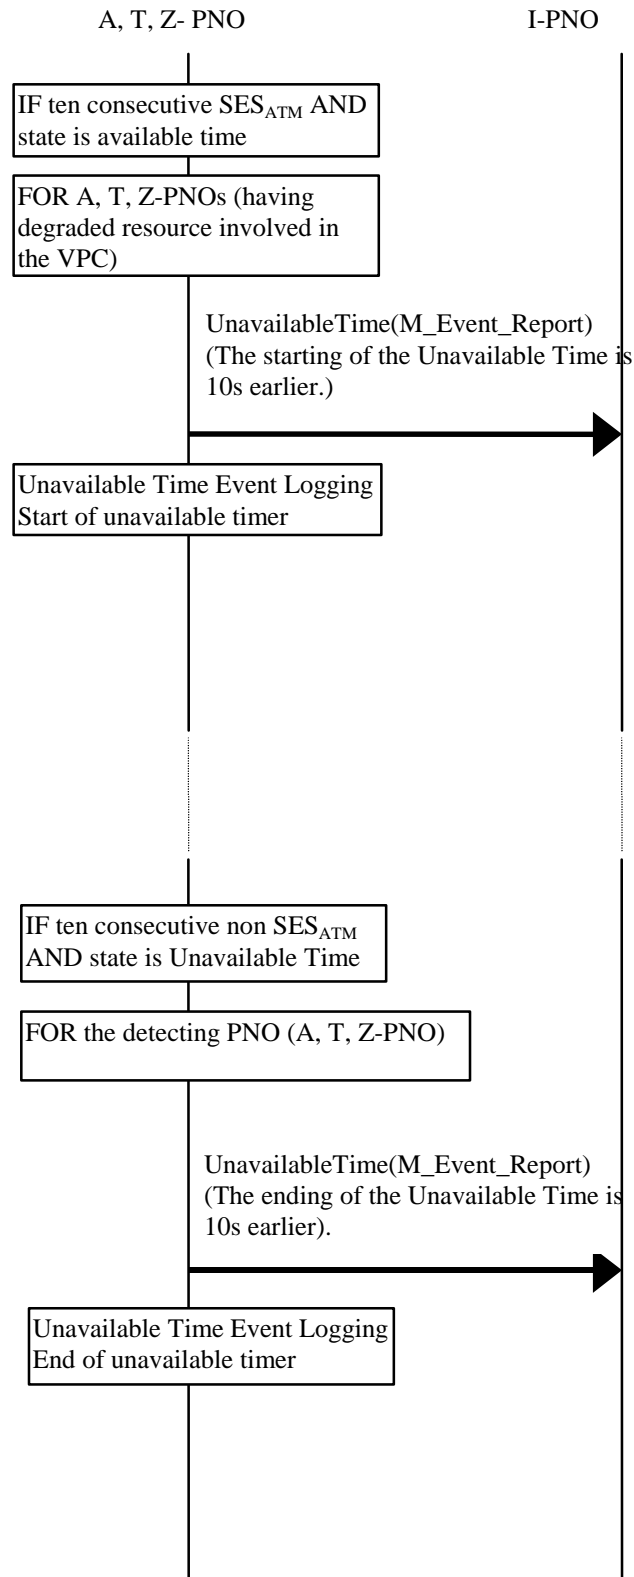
A, T, Z- PNO

I-PNO

IF ten consecutive $SES_{ATM}$ AND state is available time

FOR A, T, Z-PNOs (having degraded resource involved in the VPC)

UnavailableTime(M_Event_Report) (The starting of the Unavailable Time is 10s earlier.)

Unavailable Time Event Logging
Start of unavailable timer

IF ten consecutive non $SES_{ATM}$ AND state is Unavailable Time

FOR the detecting PNO (A, T, Z-PNO)

UnavailableTime(M_Event_Report) (The ending of the Unavailable Time is 10s earlier).

Unavailable Time Event Logging
End of unavailable timer